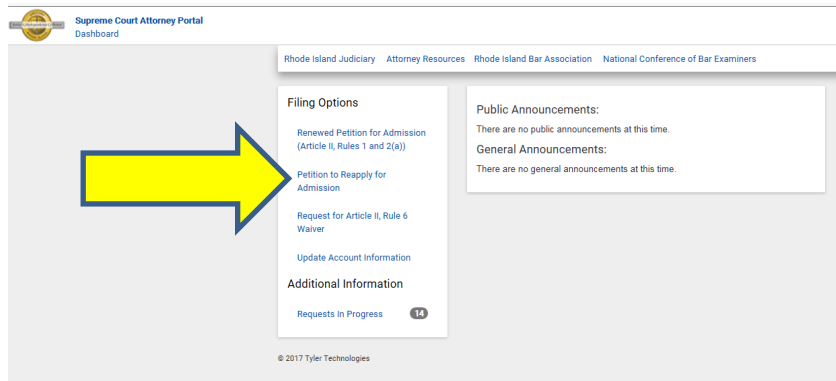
Supreme Court Attorney Portal
Dashboard

Rhode Island Judiciary Attorney Resources Rhode Island Bar Association National Conference of Bar Examiners

Filing Options

Renewed Petition for Admission (Article II, Rules 1 and 2(a))

Petition to Reapply for Admission

Request for Article II, Rule 6 Waiver

Update Account Information

Additional Information

Requests In Progress 14

Public Announcements:

There are no public announcements at this time.

General Announcements:

There are no general announcements at this time.

© 2017 Tyler Technologies